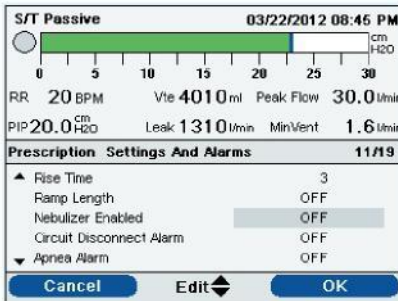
S/T Passive 03/22/2012 08:45 PM

cm H2O

0 5 10 15 20 25 30

RR 20 BPM Vte 4010 ml Peak Flow 30.0 l/min

PIP 20.0 $^{cm}_{H2O}$ Leak 1310 l/min MinVent 1.6 l/min

Prescription Settings And Alarms 11/19

Rise Time 3
Ramp Length OFF
Nebulizer Enabled OFF
Circuit Disconnect Alarm OFF
Apnea Alarm OFF

Cancel Edit OK